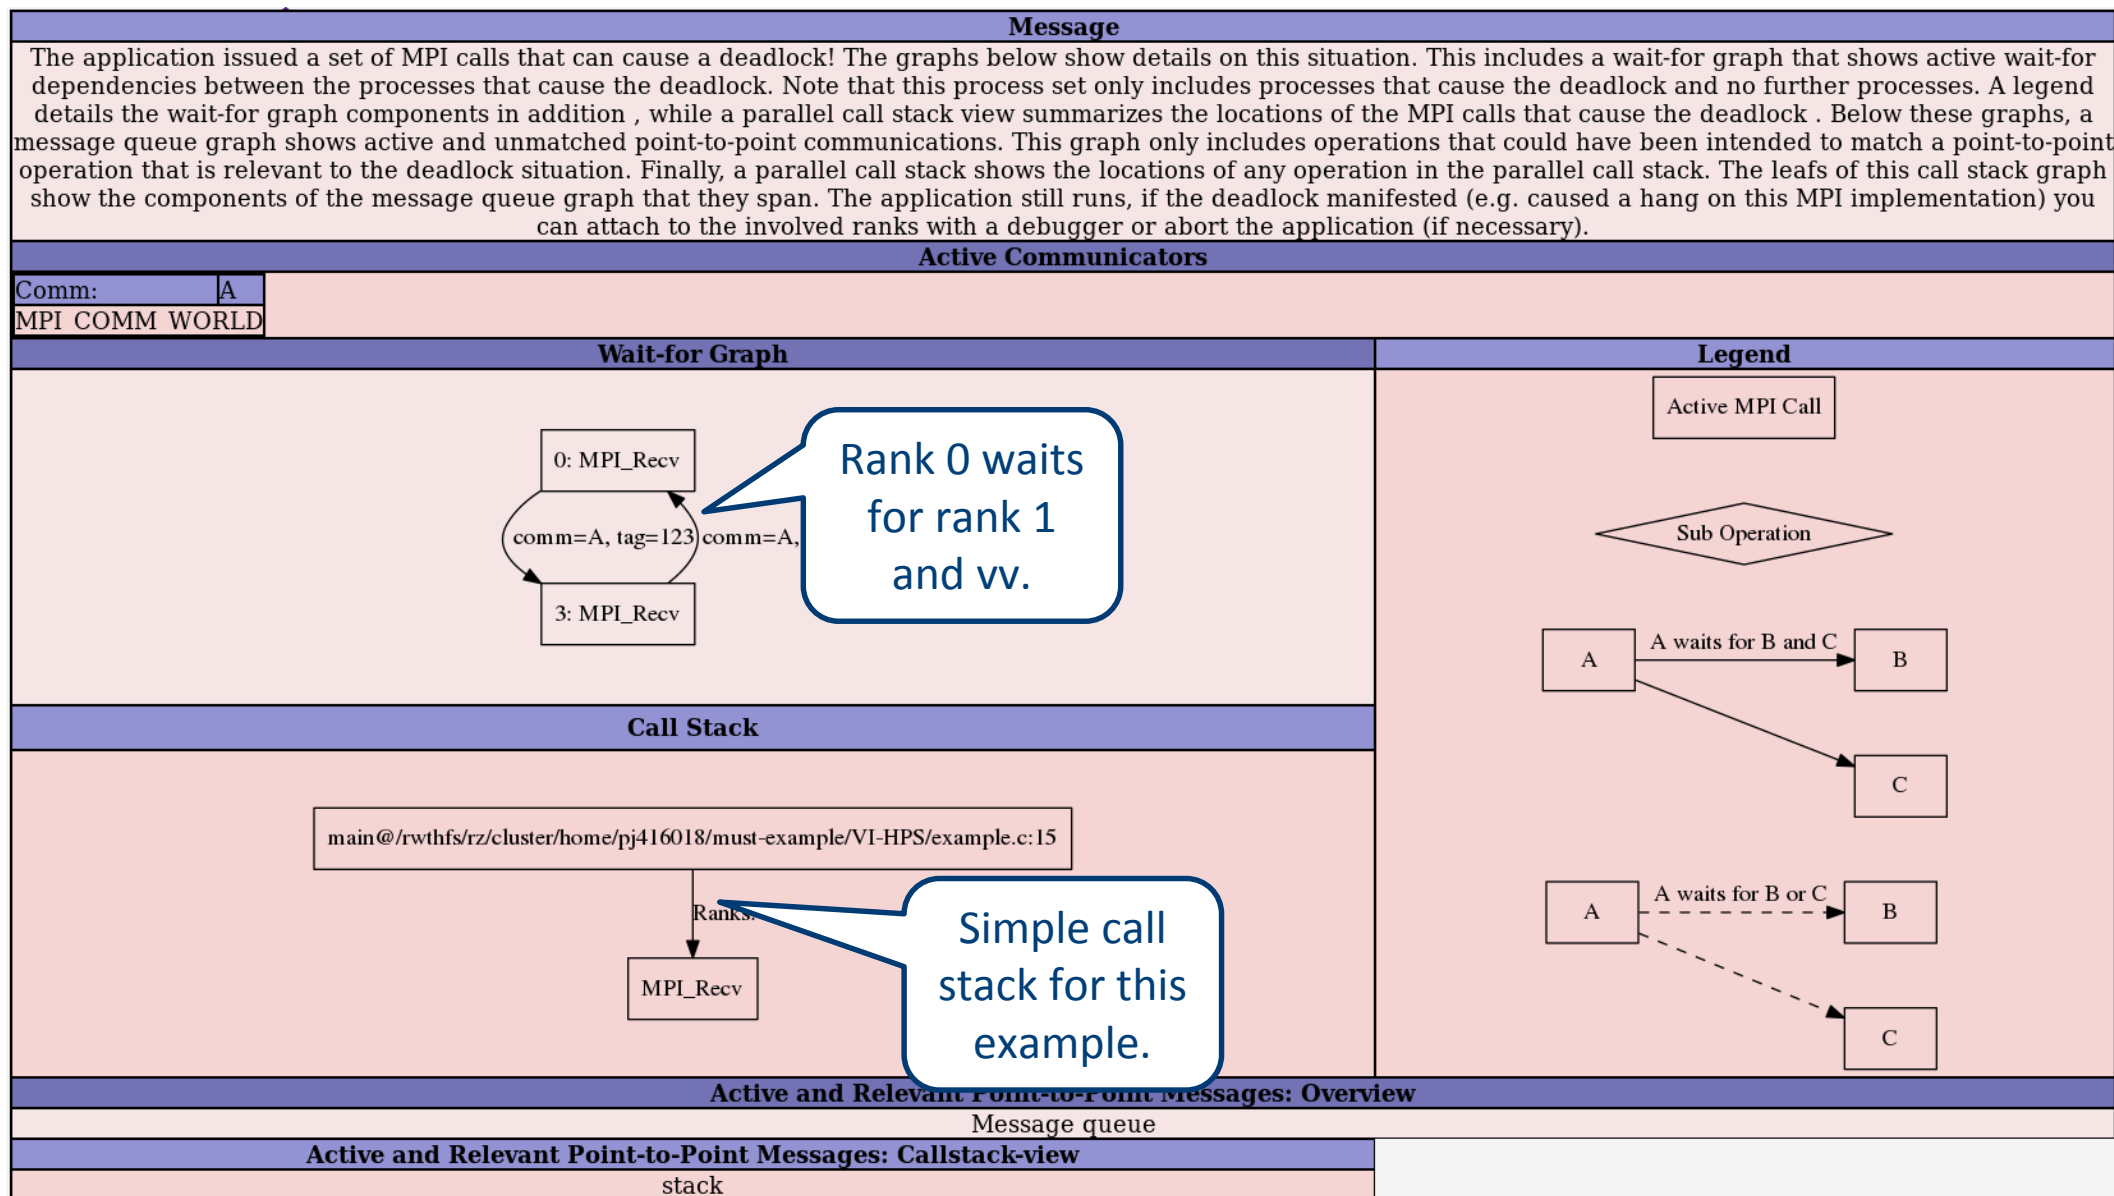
Message

The application issued a set of MPI calls that can cause a deadlock! The graphs below show details on this situation. This includes a wait-for graph that shows active wait-for dependencies between the processes that cause the deadlock. Note that this process set only includes processes that cause the deadlock and no further processes. A legend details the wait-for graph components in addition , while a parallel call stack view summarizes the locations of the MPI calls that cause the deadlock . Below these graphs, a message queue graph shows active and unmatched point-to-point communications. This graph only includes operations that could have been intended to match a point-to-point operation that is relevant to the deadlock situation. Finally, a parallel call stack shows the locations of any operation in the parallel call stack. The leafs of this call stack graph show the components of the message queue graph that they span. The application still runs, if the deadlock manifested (e.g. caused a hang on this MPI implementation) you can attach to the involved ranks with a debugger or abort the application (if necessary).

Active Communicators

| Comm: | A |
|---|---|
| MPI COMM WORLD | |

Wait-for Graph

0: MPI_Recv

comm=A, tag=123

comm=A,

3: MPI_Recv

Rank 0 waits for rank 1 and vv.

Legend

Active MPI Call

Sub Operation

A

A waits for B and C

B

C

A

A waits for B or C

B

C

Call Stack

main@/rwthfs/rz/cluster/home/pj416018/must-example/VI-HPS/example.c:15

Ranks:

MPI_Recv

Simple call stack for this example.

Active and Relevant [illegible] Messages: Overview

Message queue

Active and Relevant Point-to-Point Messages: Callstack-view

stack